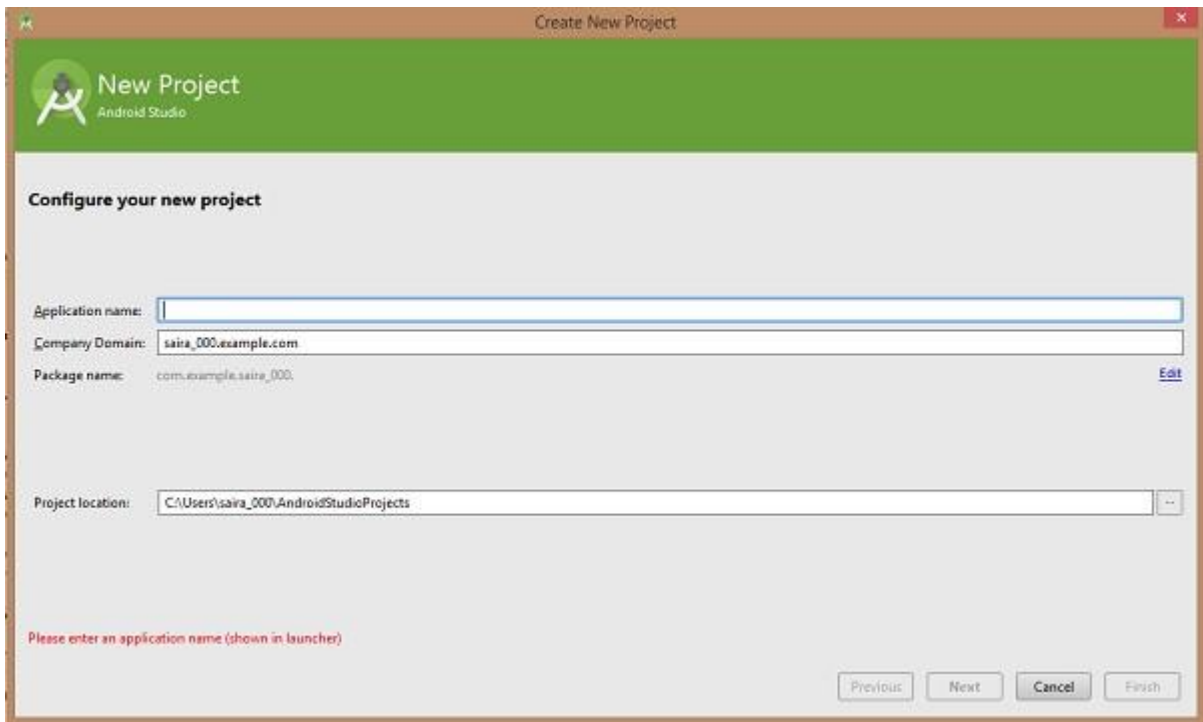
Create New Project

New Project
Android Studio

Configure your new project

Application name:
Company Domain: saira_000.example.com
Package name: com.example.saira_000.
Edit

Project location: C:\Users\saira_000\AndroidStudioProjects
...

Please enter an application name (shown in launcher)

Previous
Next
Cancel
Finish